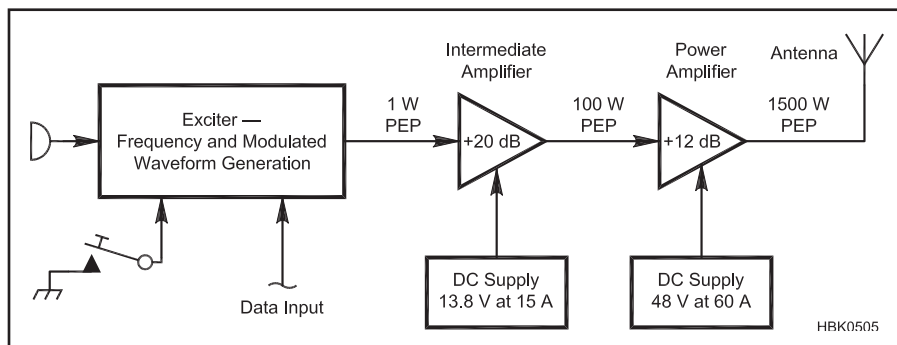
Exciter —
Frequency and Modulated
Waveform Generation

1 W
PEP

Intermediate
Amplifier

+20 dB

100 W
PEP

Power
Amplifier

+12 dB

1500 W
PEP

Antenna

Data Input

DC Supply
13.8 V at 15 A

DC Supply
48 V at 60 A

HBK0505